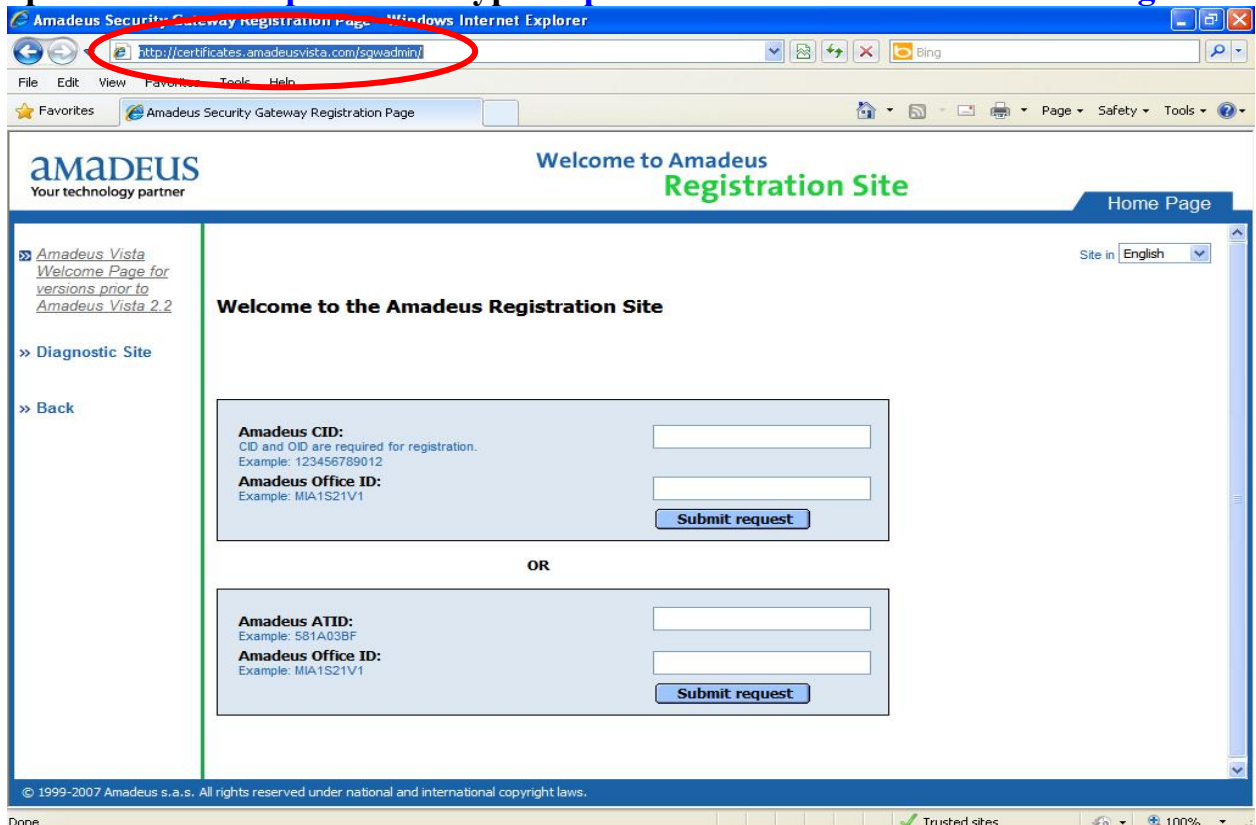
Amadeus Security Gateway Registration Page - Windows Internet Explorer

http://certificates.amadeusvista.com/sgwadmin/

Bing

File Edit View Favorites Tools Help

Favorites Amadeus Security Gateway Registration Page

Page ▾ Safety ▾ Tools ▾

amadeus
Your technology partner

Welcome to Amadeus
Registration Site

Home Page

Amadeus Vista Welcome Page for versions prior to Amadeus Vista 2.2

» Diagnostic Site

» Back

Site in English

Welcome to the Amadeus Registration Site

Amadeus CID:
CID and OID are required for registration.
Example: 123456789012

Amadeus Office ID:
Example: MIA1S21V1

Submit request

OR

Amadeus ATID:
Example: 581A03BF

Amadeus Office ID:
Example: MIA1S21V1

Submit request

© 1999-2007 Amadeus s.a.s. All rights reserved under national and international copyright laws.

Done

Trusted sites

100%